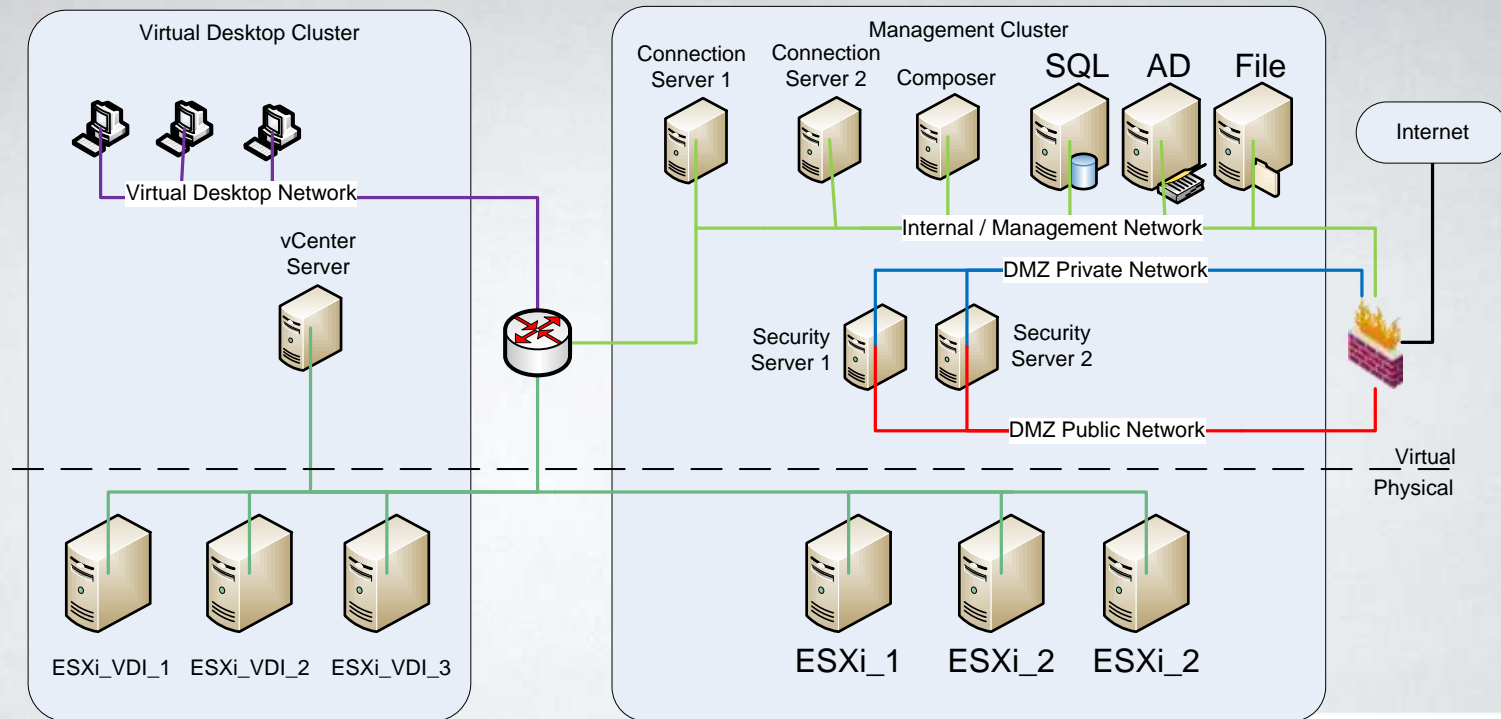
Virtual Desktop Cluster

Virtual Desktop Network

vCenter Server

ESXi_VDI_1 ESXi_VDI_2 ESXi_VDI_3

Management Cluster

Connection Server 1

Connection Server 2

Composer

SQL

AD

File

Internet

Internal / Management Network

DMZ Private Network

Security Server 1

Security Server 2

DMZ Public Network

Virtual

Physical

ESXi_1 ESXi_2 ESXi_2